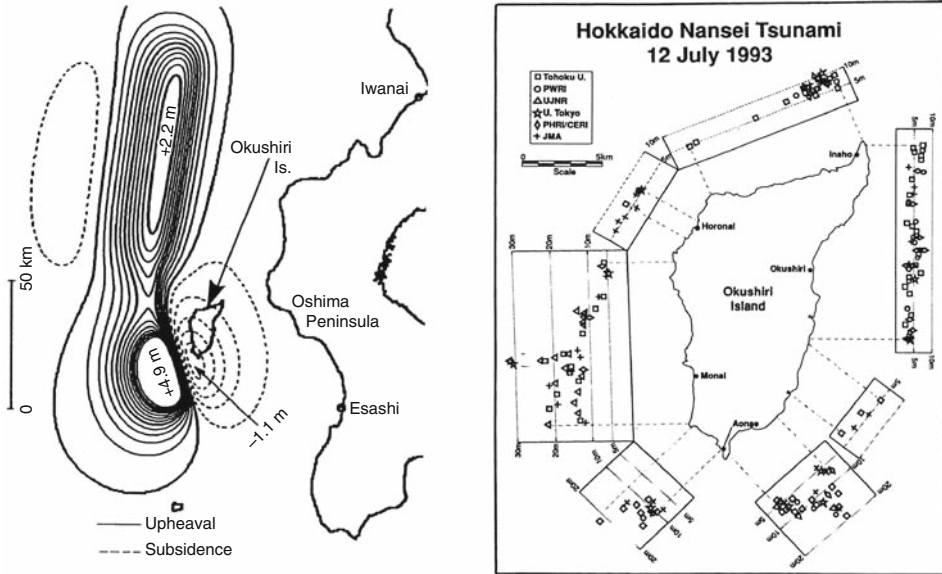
+2.2 m

Iwanai

Okushiri Is.

50 km

0

Oshima Peninsula

+4.9 m

–1.1 m

Esashi

Upheaval

Subsidence

Hokkaido Nansei Tsunami
12 July 1993

□ Tohoku U.
○ PWRI
△ UJNR
☆ U. Tokyo
◇ PHRI/CERI
+ JMA

0 5km
Scale

Inaho

Horonai

Okushiri

Okushiri Island

Monai

Aonae

30m 20m 10m

5m 10m

10m 5m

5m 10m

20m 10m 5m

5m 10m 20m

30m 20m 10m